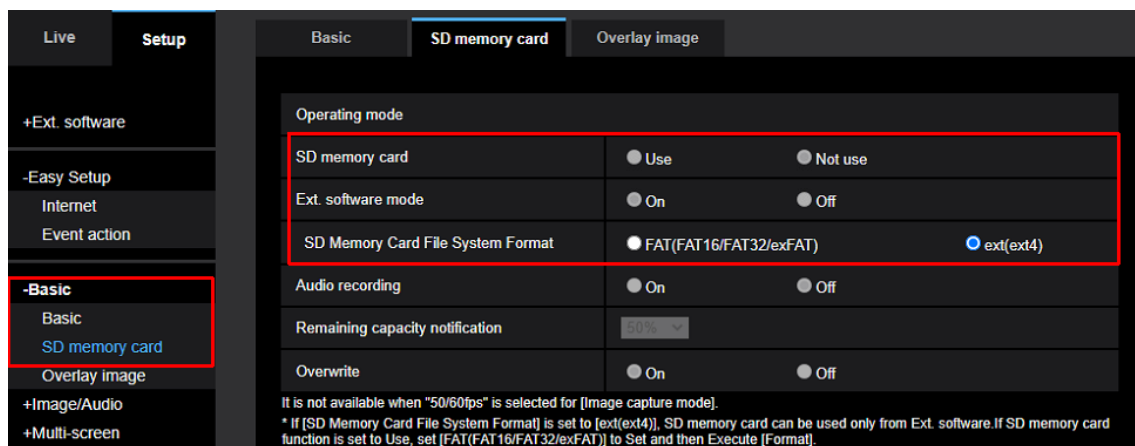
Live
Setup

+Ext. software

-Easy Setup
Internet
Event action

-Basic
Basic
SD memory card
Overlay image
+Image/Audio
+Multi-screen

Basic
SD memory card
Overlay image

Operating mode

| SD memory card | Use | Not use |
|---|---|---|
| Ext. software mode | On | Off |
| SD Memory Card File System Format | FAT(FAT16/FAT32/exFAT) | ext(ext4) |
| Audio recording | On | Off |
| Remaining capacity notification | 50% | |
| Overwrite | On | Off |

It is not available when "50/60fps" is selected for [Image capture mode].
* If [SD Memory Card File System Format] is set to [ext(ext4)], SD memory card can be used only from Ext. software.If SD memory card function is set to Use, set [FAT(FAT16/FAT32/exFAT)] to Set and then Execute [Format].